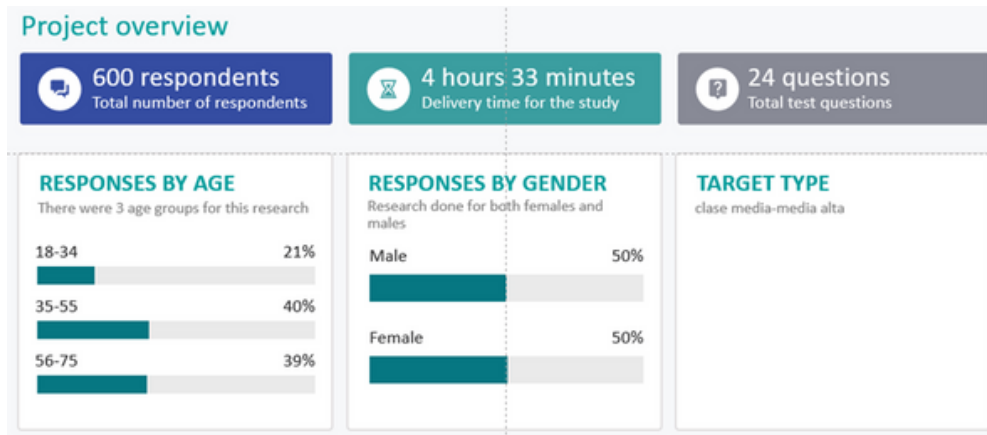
Project overview

600 respondents
Total number of respondents

4 hours 33 minutes
Delivery time for the study

24 questions
Total test questions

RESPONSES BY AGE
There were 3 age groups for this research

18-34 21%

35-55 40%

56-75 39%

RESPONSES BY GENDER
Research done for both females and males

Male 50%

Female 50%

TARGET TYPE
clase media-media alta